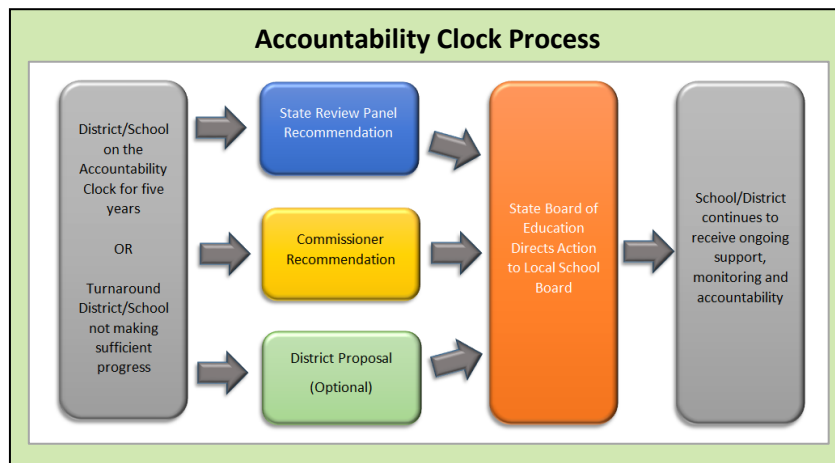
Accountability Clock Process

District/School on the Accountability Clock for five years

OR

Turnaround District/School not making sufficient progress

State Review Panel Recommendation

Commissioner Recommendation

District Proposal

(Optional)

State Board of Education Directs Action to Local School Board

School/District continues to receive ongoing support, monitoring and accountability